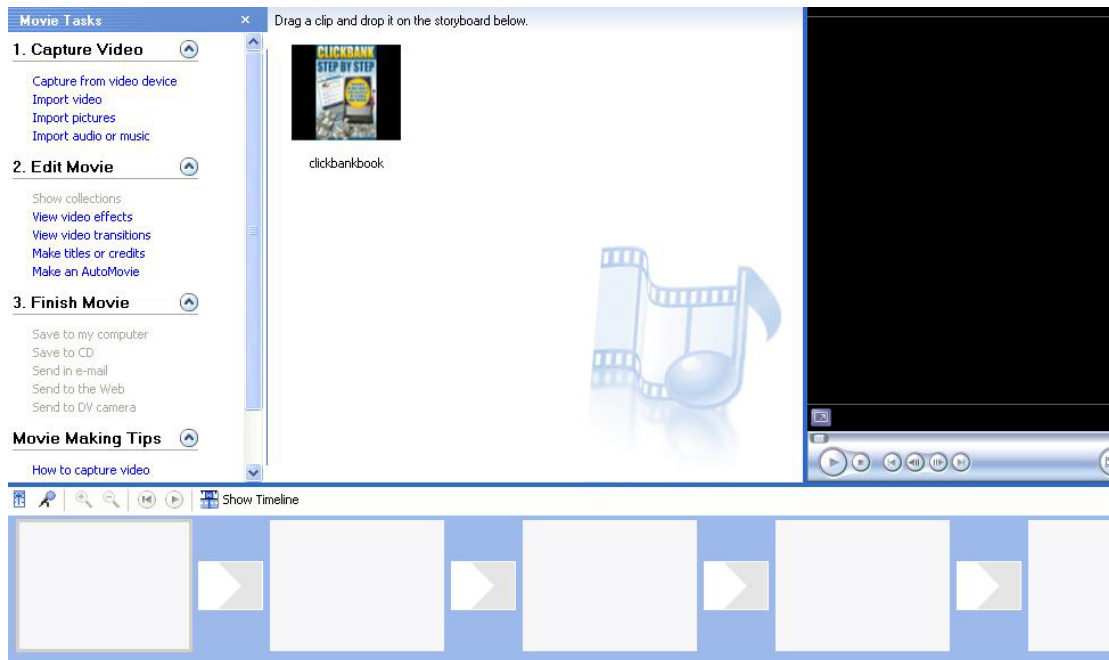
Movie Tasks ×

1. Capture Video

Capture from video device
Import video
Import pictures
Import audio or music

2. Edit Movie

Show collections
View video effects
View video transitions
Make titles or credits
Make an AutoMovie

3. Finish Movie

Save to my computer
Save to CD
Send in e-mail
Send to the Web
Send to DV camera

Movie Making Tips

How to capture video

Drag a clip and drop it on the storyboard below.

CLICKBANK STEP BY STEP

clickbankbook

Show Timeline